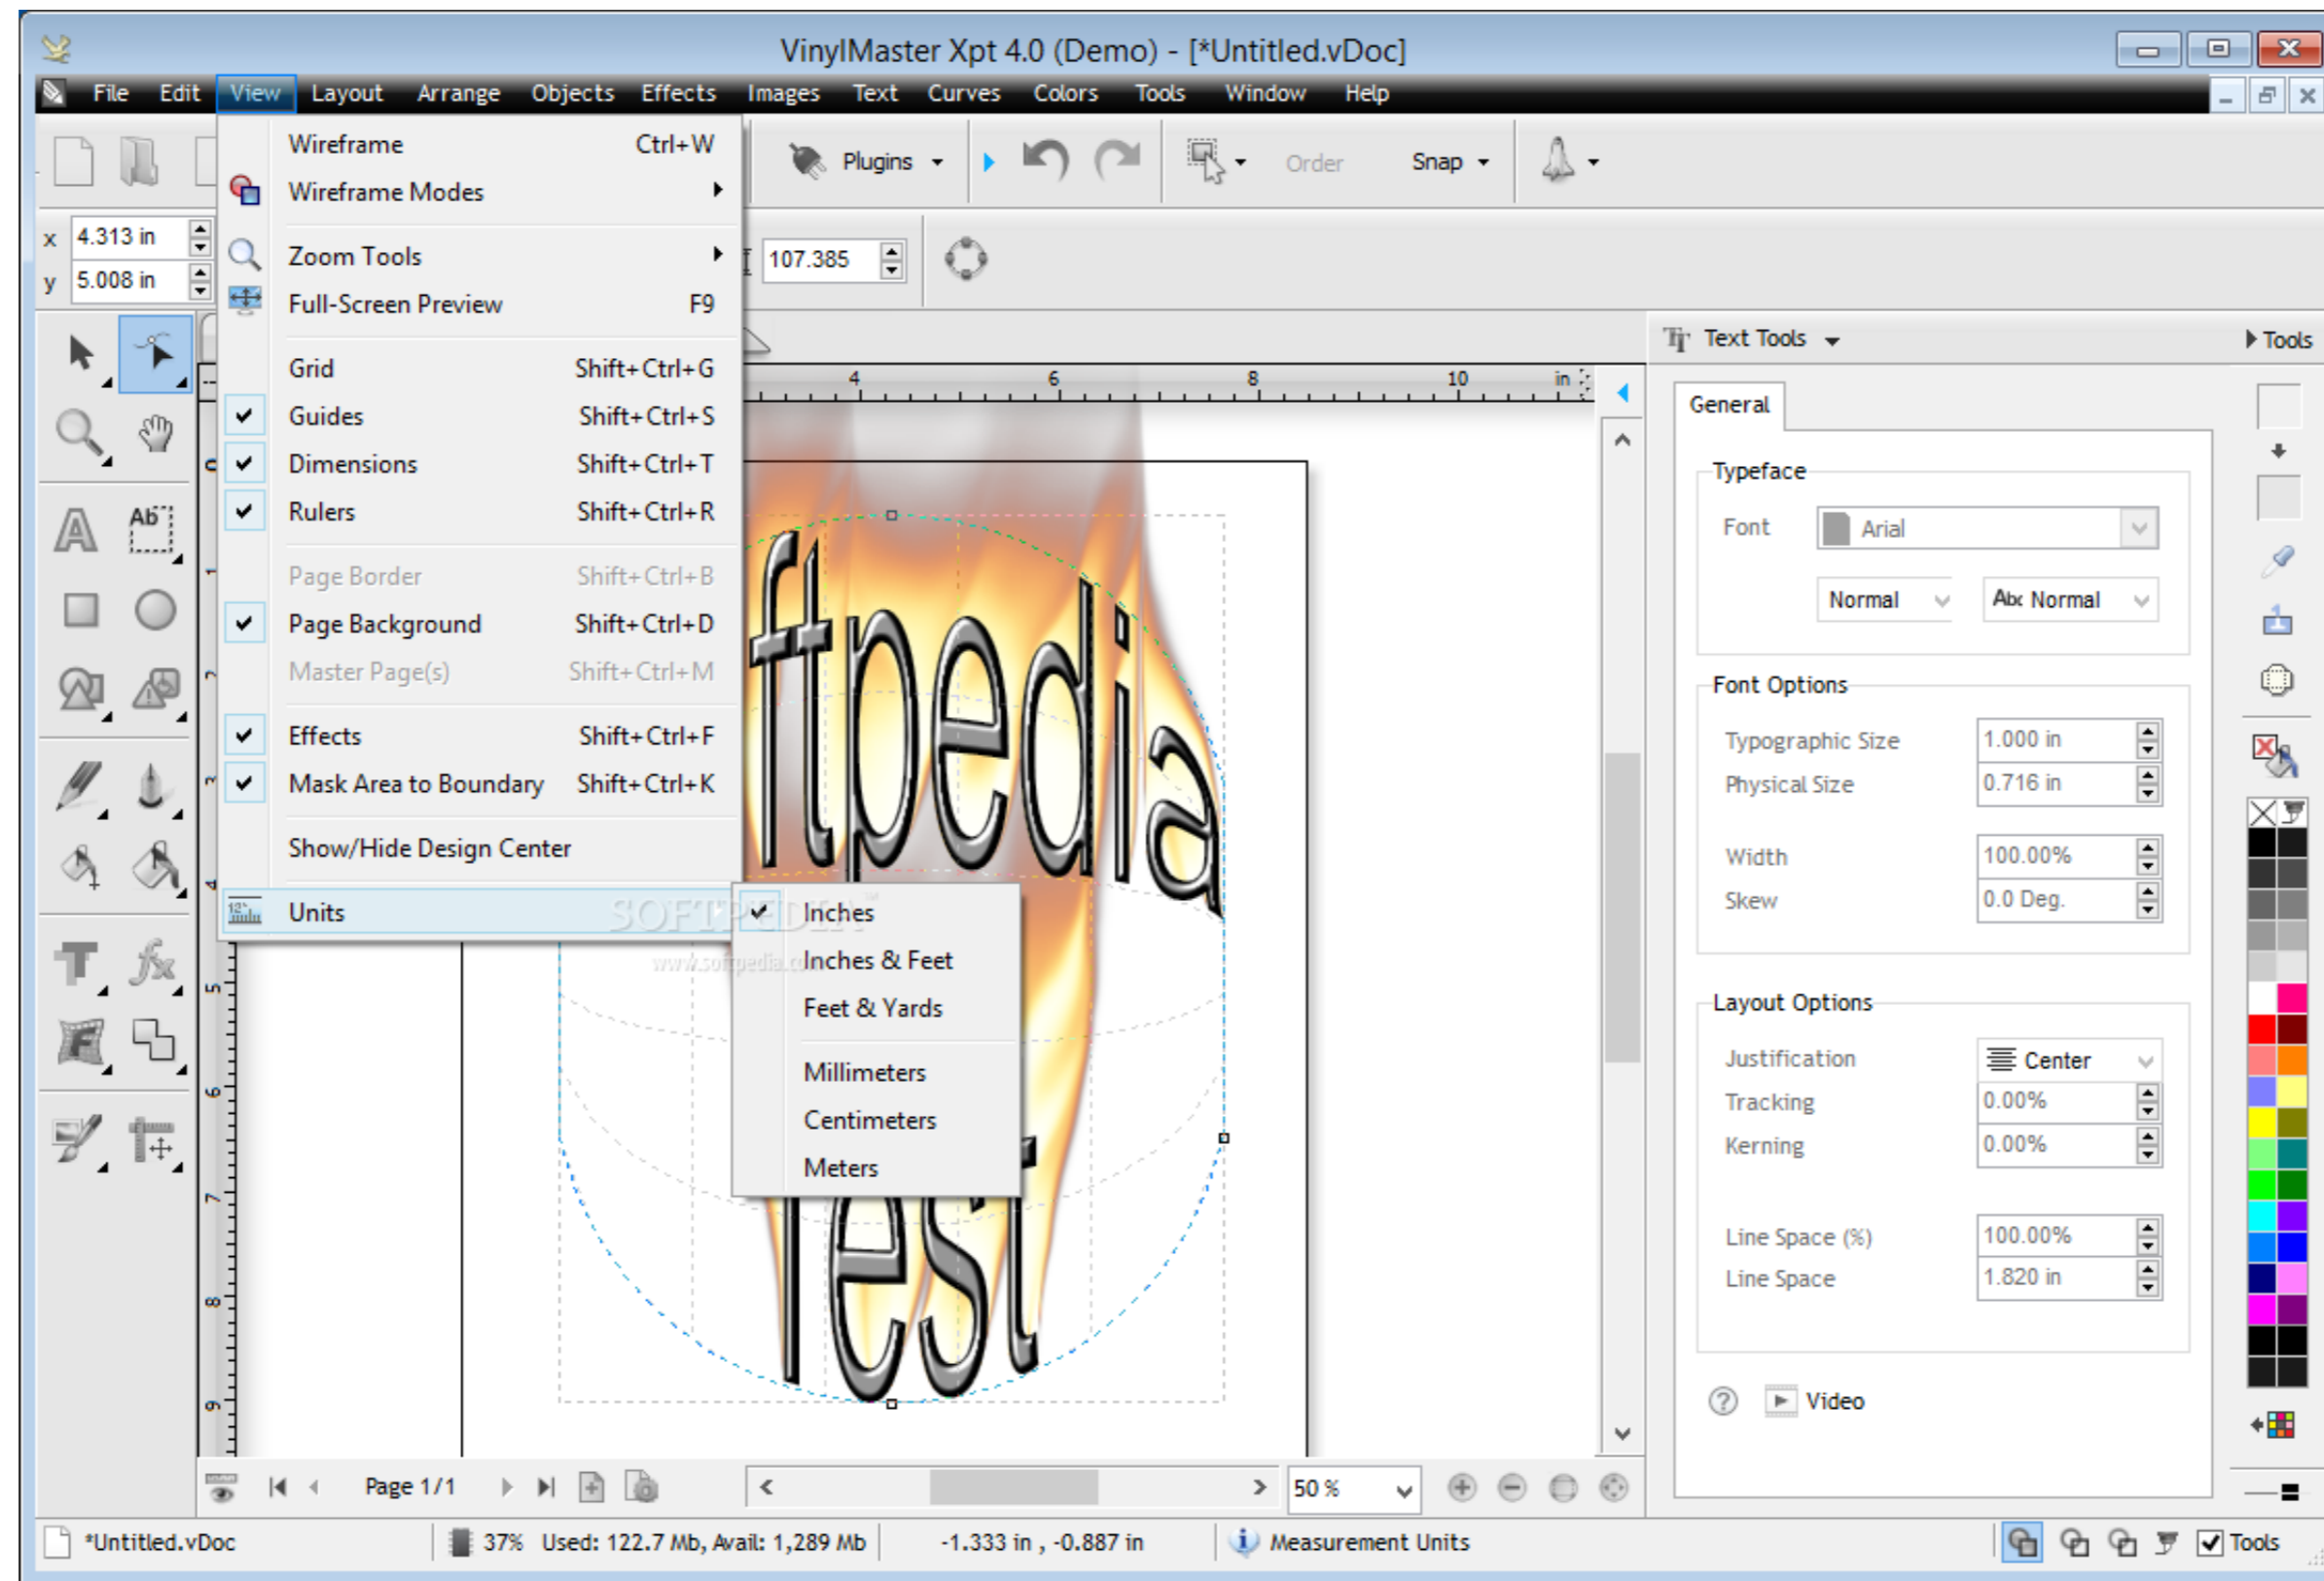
VinylMaster Xpt 4.0 (Demo) - [*Untitled.vDoc]

File Edit View Layout Arrange Objects Effects Images Text Curves Colors Tools Window Help

Wireframe Ctrl+W
Wireframe Modes
Zoom Tools
Full-Screen Preview F9
Grid Shift+Ctrl+G
Guides Shift+Ctrl+S
Dimensions Shift+Ctrl+T
Rulers Shift+Ctrl+R
Page Border Shift+Ctrl+B
Page Background Shift+Ctrl+D
Master Page(s) Shift+Ctrl+M
Effects Shift+Ctrl+F
Mask Area to Boundary Shift+Ctrl+K
Show/Hide Design Center
Units

Inches
Inches & Feet
Feet & Yards
Millimeters
Centimeters
Meters

SOFTPEDIA
www.softpedia.com

Plugins Order Snap

x 4.313 in
y 5.008 in
107.385

4 6 8 10 in

ftpedia
Test

Text Tools Tools
General
Typeface
Font Arial
Normal Normal
Font Options
Typographic Size 1.000 in
Physical Size 0.716 in
Width 100.00%
Skew 0.0 Deg.
Layout Options
Justification Center
Tracking 0.00%
Kerning 0.00%
Line Space (%) 100.00%
Line Space 1.820 in
Video

Page 1/1
50 %

*Untitled.vDoc 37% Used: 122.7 Mb, Avail: 1,289 Mb -1.333 in , -0.887 in Measurement Units Tools